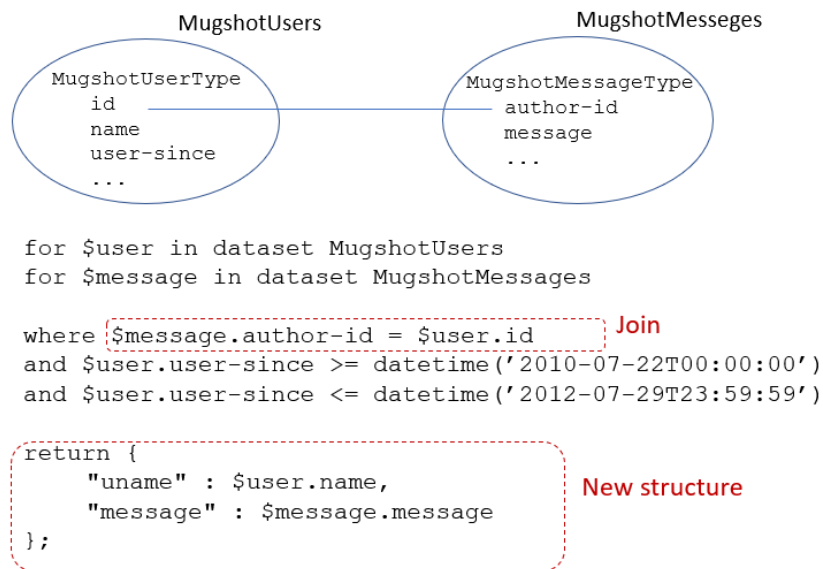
MugshotUsers

MugshotMesseges

MugshotUserType
id
name
user-since
...

MugshotMessageType
author-id
message
...

for $user in dataset MugshotUsers
for $message in dataset MugshotMessages

where $message.author-id = $user.id
and $user.user-since >= datetime('2010-07-22T00:00:00')
and $user.user-since <= datetime('2012-07-29T23:59:59')

Join

return {
"uname" : $user.name,
"message" : $message.message
};

New structure